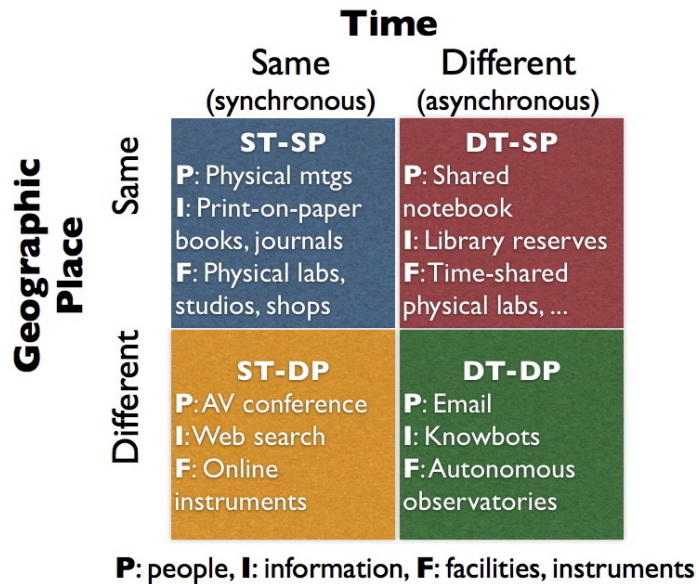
Time

Same (synchronous)

Different (asynchronous)

Geographic Place

Same

Different

| | Same (synchronous) | Different (asynchronous) |
|---|---|---|
| Same | **ST-SP** **P**: Physical mtgs **I**: Print-on-paper books, journals **F**: Physical labs, studios, shops | **DT-SP** **P**: Shared notebook **I**: Library reserves **F**:Time-shared physical labs, ... |
| Different | **ST-DP** **P**: AV conference **I**: Web search **F**: Online instruments | **DT-DP** **P**: Email **I**: Knowbots **F**: Autonomous observatories |

**P**: people, **I**: information, **F**: facilities, instruments